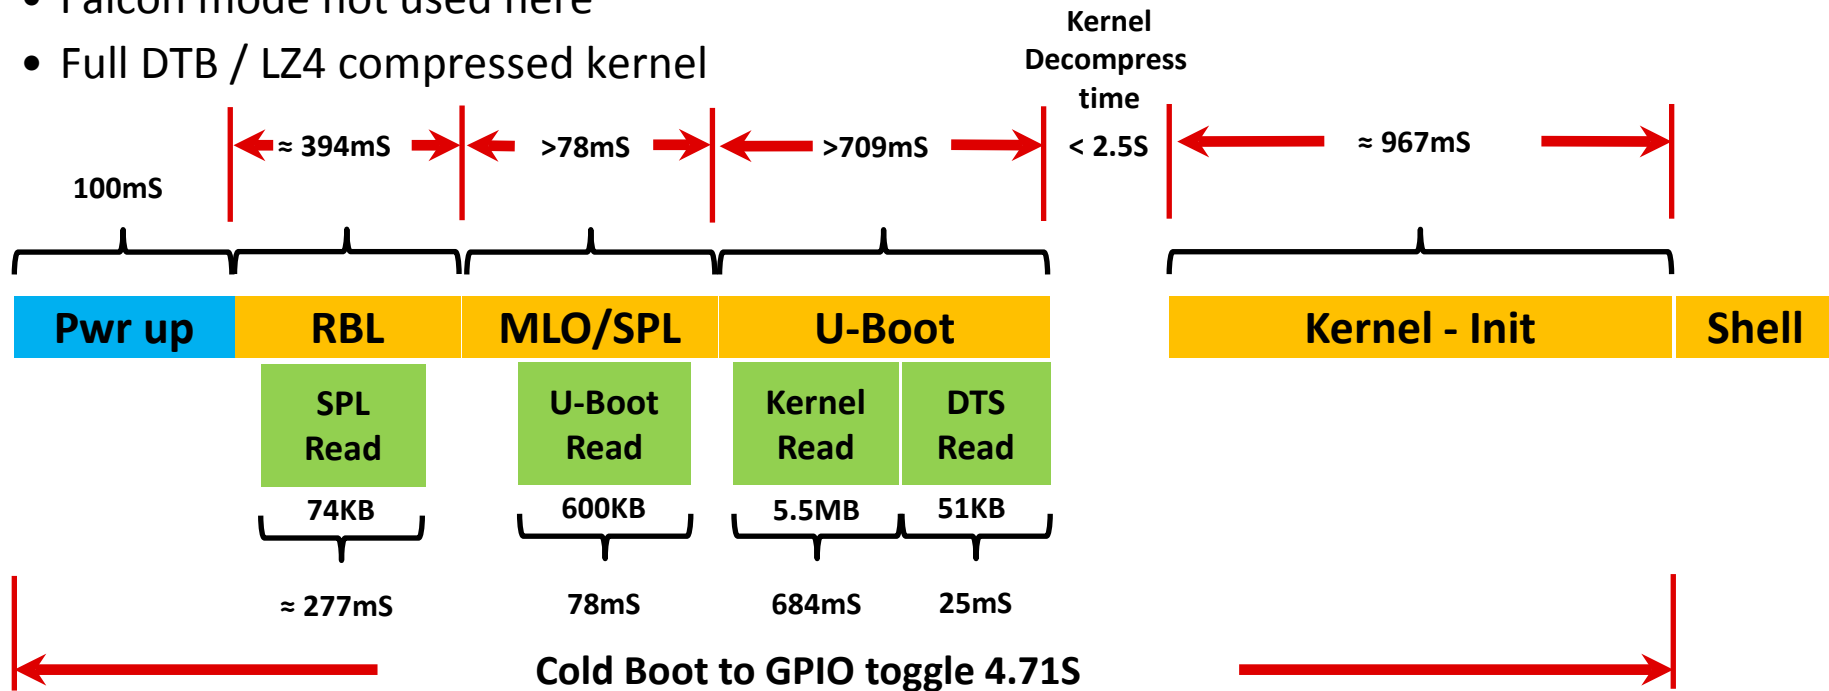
• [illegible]
• Full DTB / LZ4 compressed kernel

Kernel Decompress time

100mS

≈ 394mS

>78mS

>709mS

< 2.5S

≈ 967mS

Pwr up

RBL

MLO/SPL

U-Boot

Kernel - Init

Shell

SPL Read

U-Boot Read

Kernel Read

DTS Read

74KB

600KB

5.5MB

51KB

≈ 277mS

78mS

684mS

25mS

Cold Boot to GPIO toggle 4.71S